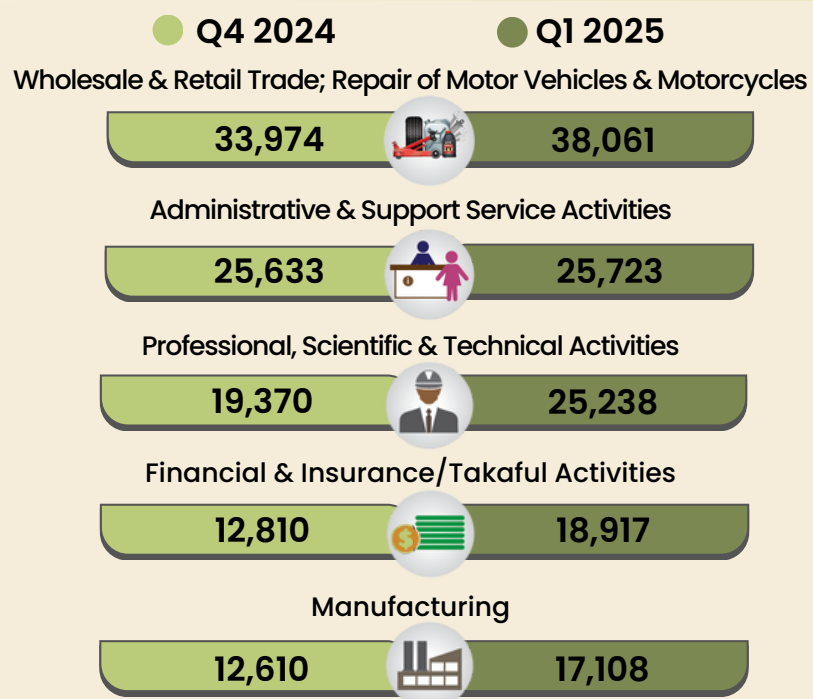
Q4 2024 Q1 2025

Wholesale & Retail Trade; Repair of Motor Vehicles & Motorcycles

| 33,974 | 38,061 |
|---|---|

Administrative & Support Service Activities

| 25,633 | 25,723 |
|---|---|

Professional, Scientific & Technical Activities

| 19,370 | 25,238 |
|---|---|

Financial & Insurance/Takaful Activities

| 12,810 | 18,917 |
|---|---|

Manufacturing

| 12,610 | 17,108 |
|---|---|